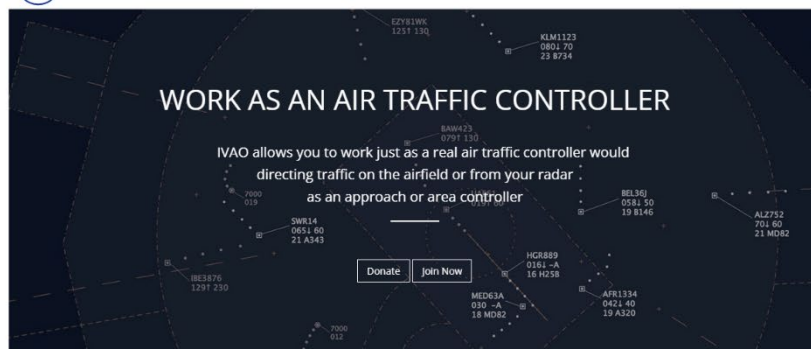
EZY81WK
125↑ 130

KLM1123
080↓ 70
23 B734

WORK AS AN AIR TRAFFIC CONTROLLER

BAW423
079↑ 130

IVAO allows you to work just as a real air traffic controller would directing traffic on the airfield or from your radar as an approach or area controller

7000
019

BEL36J
058↓ 50
19 B146

ALZ752
70↓ 60
21 MD82

SWR14
065↓ 60
21 A343

IBE3876
129↑ 230

Donate

Join Now

HGR889
016↓ -A
16 H25B

MED63A
030 -A
18 MD82

AFR1334
042↓ 40
19 A320

7000
012